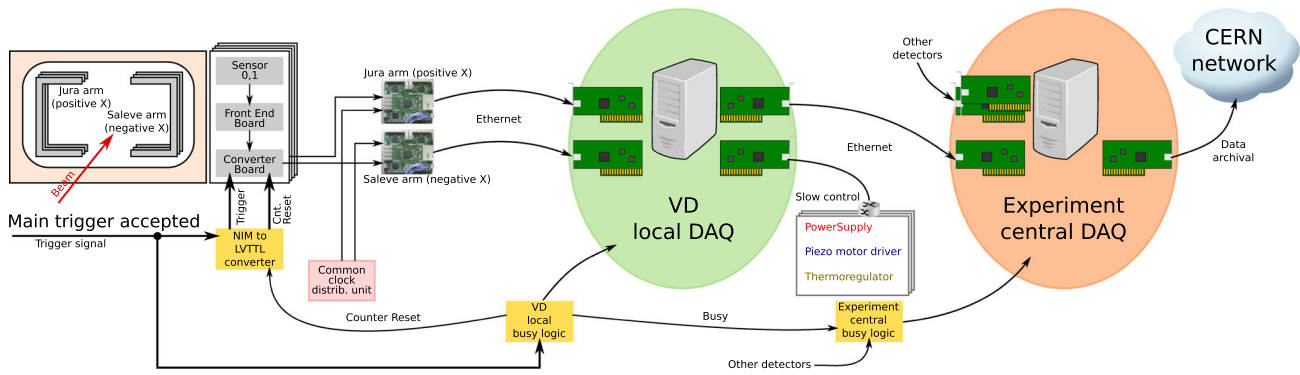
Jura arm (positive X)
Saleve arm (negative X)
Beam
Sensor 0,1
Front End Board
Converter Board
Jura arm (positive X)
Saleve arm (negative X)
Ethernet
VD local DAQ
Ethernet
Other detectors
CERN network
Data archival
Experiment central DAQ
Slow control
PowerSupply
Piezo motor driver
Thermoregulator
Main trigger accepted
Trigger signal
Trigger
Cnt. Reset
NIM to LVTTL converter
Common clock distrib. unit
Counter Reset
VD local busy logic
Busy
Experiment central busy logic
Other detectors